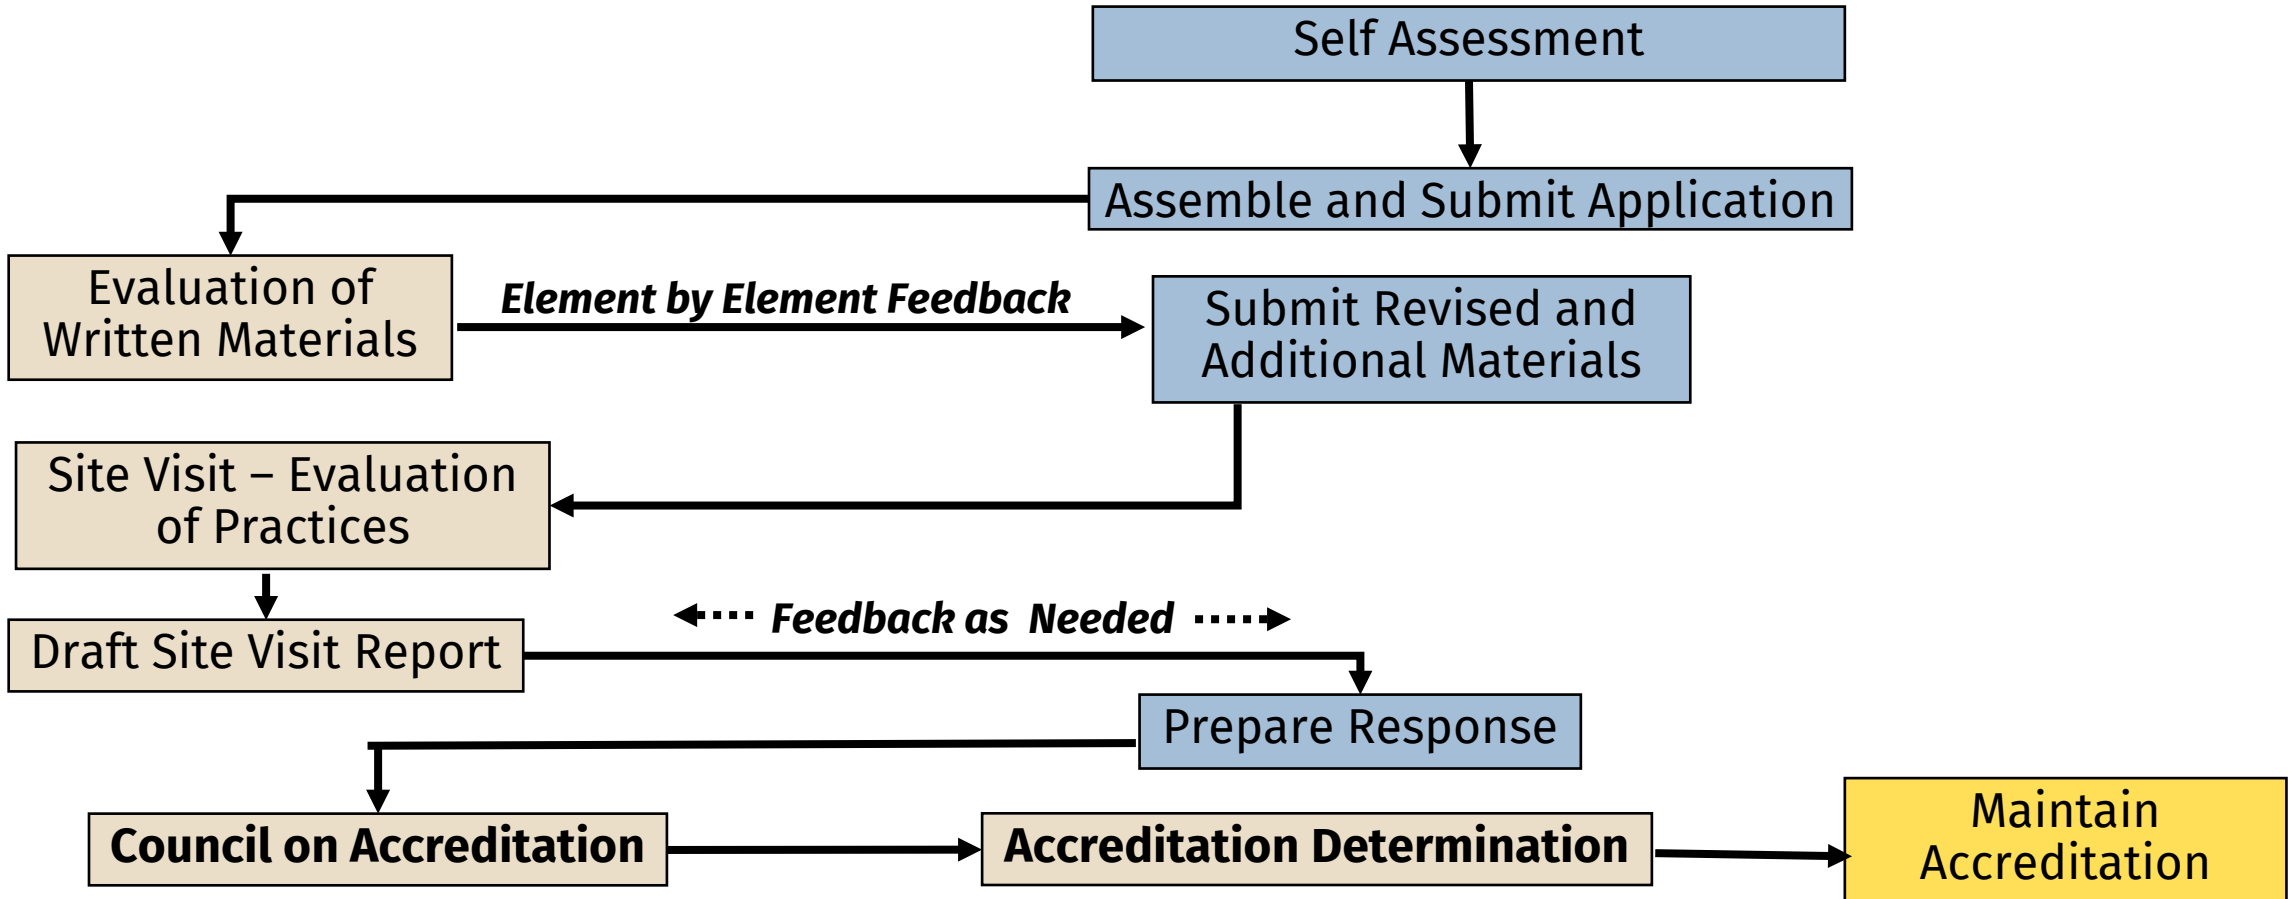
Self Assessment

Assemble and Submit Application

Evaluation of Written Materials

Element by Element Feedback

Submit Revised and Additional Materials

Site Visit – Evaluation of Practices

Draft Site Visit Report

Feedback as Needed

Prepare Response

Council on Accreditation

Accreditation Determination

Maintain Accreditation